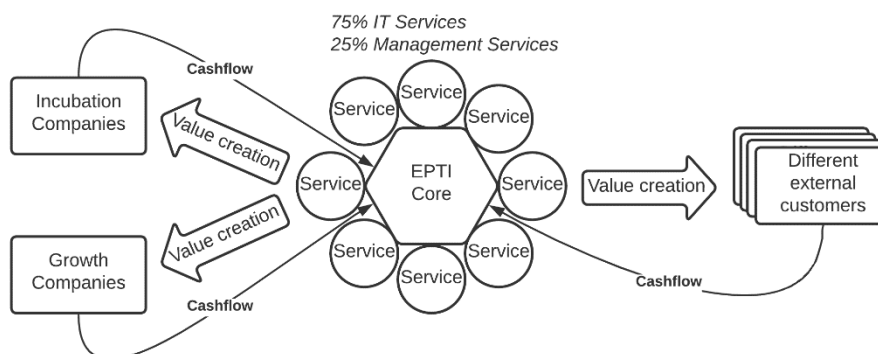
75% IT Services
25% Management Services

Cashflow

Incubation Companies

Value creation

Service
Service
Service
Service
EPTI Core
Service
Service
Service
Service

Value creation

Different external customers

Value creation

Growth Companies

Cashflow

Cashflow